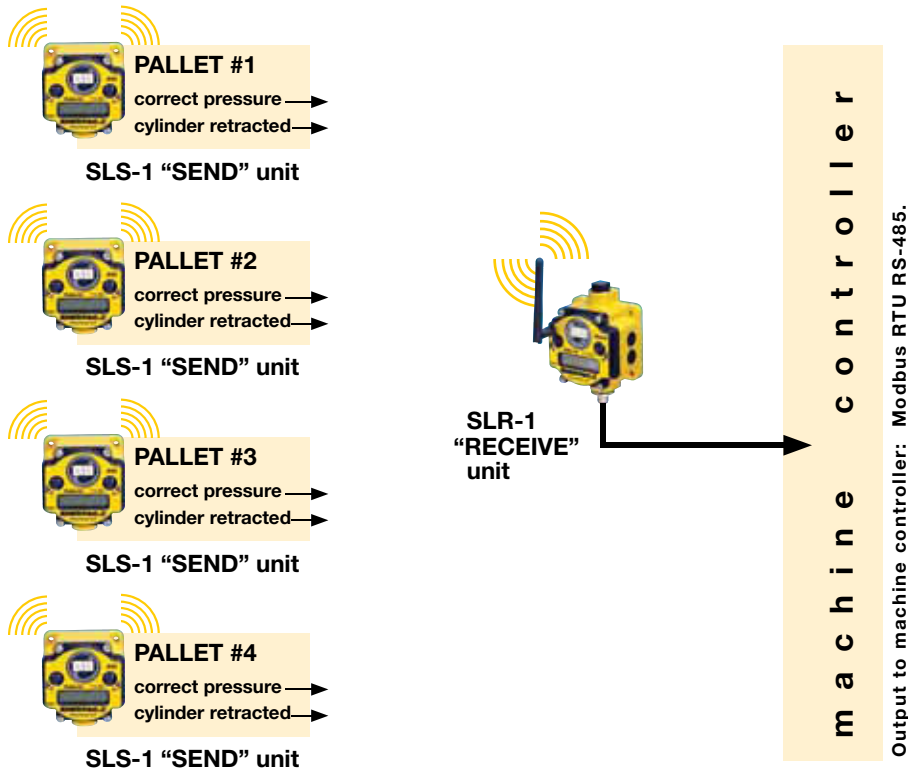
PALLET #1
correct pressure
cylinder retracted
SLS-1 “SEND” unit

PALLET #2
correct pressure
cylinder retracted
SLS-1 “SEND” unit

PALLET #3
correct pressure
cylinder retracted
SLS-1 “SEND” unit

PALLET #4
correct pressure
cylinder retracted
SLS-1 “SEND” unit

SLR-1
“RECEIVE”
unit

machine controller

Output to machine controller: Modbus RTU RS-485.